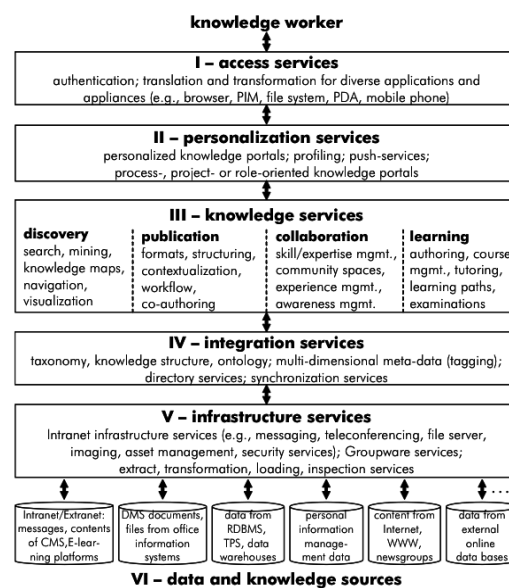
knowledge worker

I – access services
authentication; translation and transformation for diverse applications and appliances (e.g., browser, PIM, file system, PDA, mobile phone)

II – personalization services
personalized knowledge portals; profiling; push-services; process-, project- or role-oriented knowledge portals

III – knowledge services

discovery
search, mining, knowledge maps, navigation, visualization

publication
formats, structuring, contextualization, workflow, co-authoring

collaboration
skill/expertise mgmt., community spaces, experience mgmt., awareness mgmt.

learning
authoring, course mgmt., tutoring, learning paths, examinations

IV – integration services
taxonomy, knowledge structure, ontology; multi-dimensional meta-data (tagging); directory services; synchronization services

V – infrastructure services
Intranet infrastructure services (e.g., messaging, teleconferencing, file server, imaging, asset management, security services); Groupware services; extract, transformation, loading, inspection services

Intranet/Extranet: messages, contents of CMS,E-learning platforms

DMS documents, files from office information systems

data from RDBMS, TPS, data warehouses

personal information management data

content from Internet, WWW, newsgroups

data from external online data bases

...

VI – data and knowledge sources